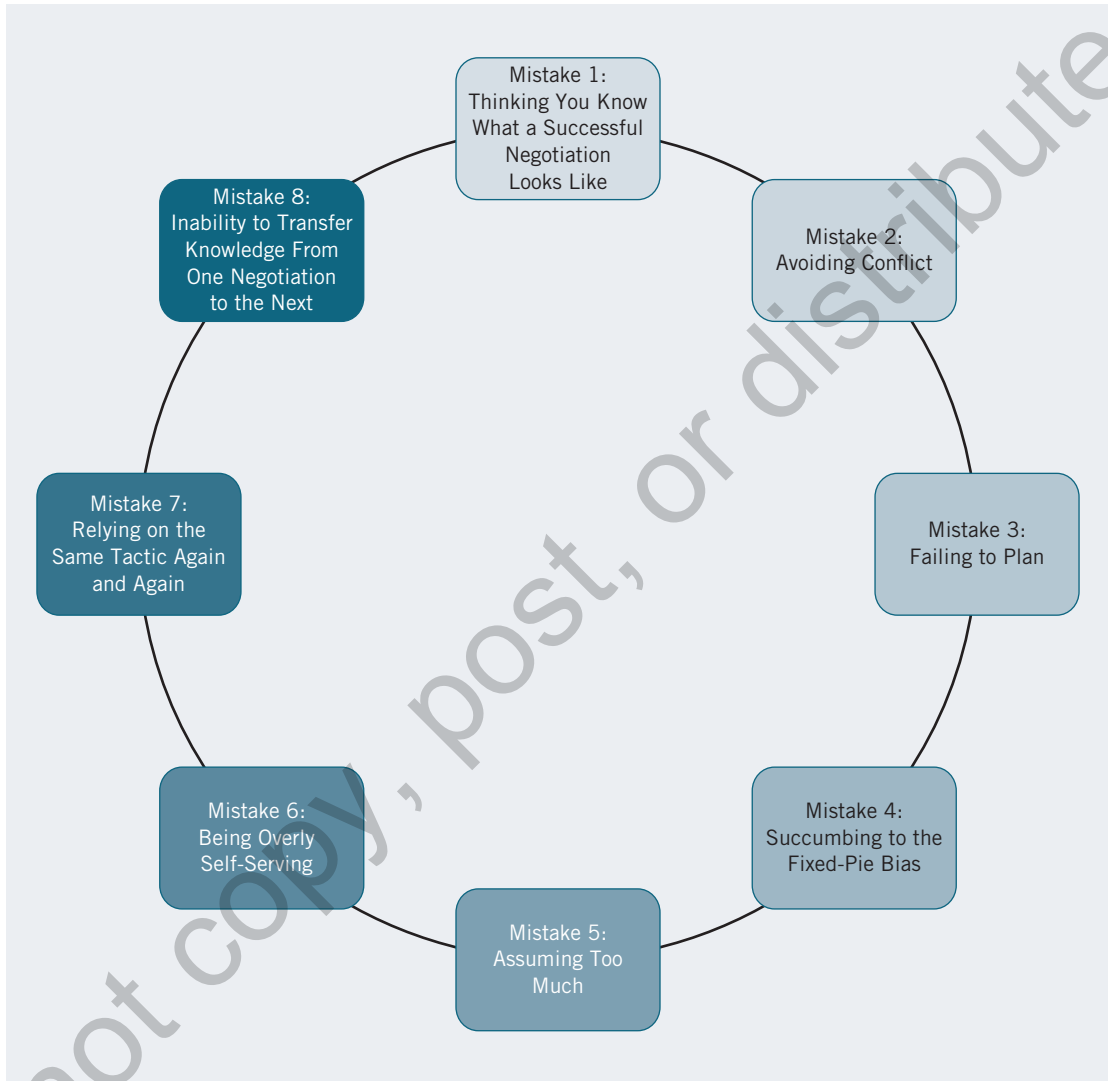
Mistake 1: Thinking You Know What a Successful Negotiation Looks Like

Mistake 2: Avoiding Conflict

Mistake 3: Failing to Plan

Mistake 4: Succumbing to the Fixed-Pie Bias

Mistake 5: Assuming Too Much

Mistake 6: Being Overly Self-Serving

Mistake 7: Relying on the Same Tactic Again and Again

Mistake 8: Inability to Transfer Knowledge From One Negotiation to the Next

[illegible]ot copy, post, or distribute